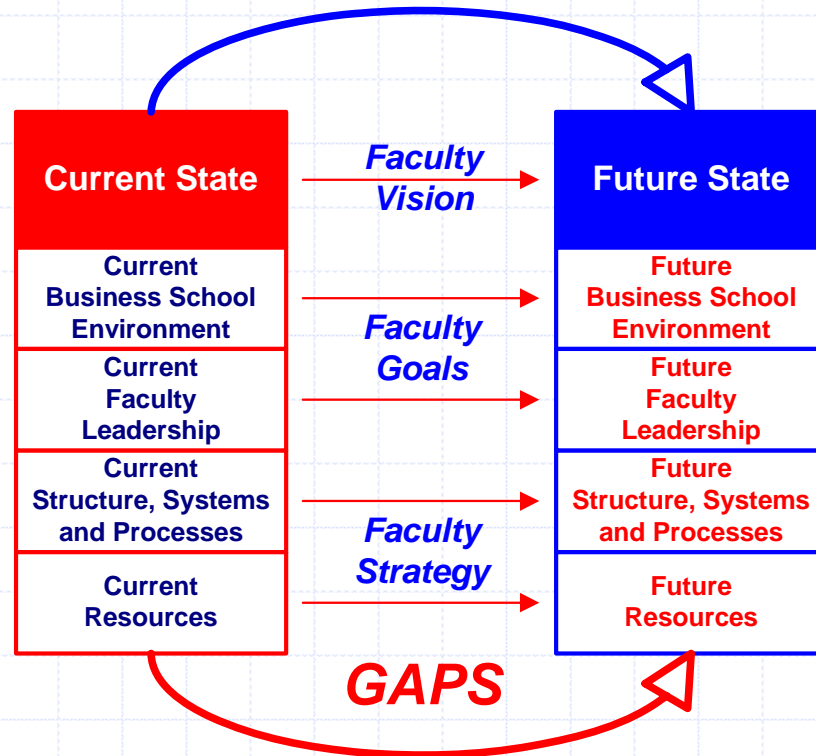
Current State

Current Business School Environment

Current Faculty Leadership

Current Structure, Systems and Processes

Current Resources

Faculty Vision

Faculty Goals

Faculty Strategy

Future State

Future Business School Environment

Future Faculty Leadership

Future Structure, Systems and Processes

Future Resources

GAPS